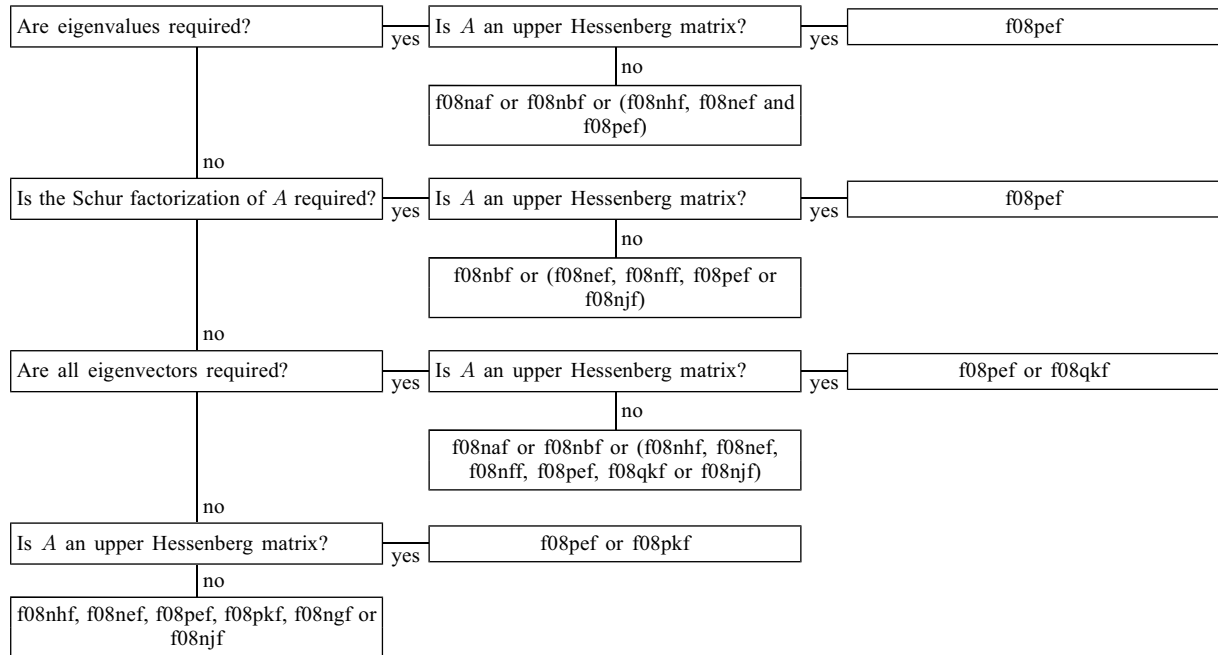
Are eigenvalues required?

yes

Is $A$ an upper Hessenberg matrix?

yes

f08pef

no

f08naf or f08nbf or (f08nhf, f08nef and f08pef)

no

Is the Schur factorization of $A$ required?

yes

Is $A$ an upper Hessenberg matrix?

yes

f08pef

no

f08nbf or (f08nef, f08nff, f08pef or f08njf)

no

Are all eigenvectors required?

yes

Is $A$ an upper Hessenberg matrix?

yes

f08pef or f08qkf

no

f08naf or f08nbf or (f08nhf, f08nef, f08nff, f08pef, f08qkf or f08njf)

no

Is $A$ an upper Hessenberg matrix?

yes

f08pef or f08pkf

no

f08nhf, f08nef, f08pef, f08pkf, f08ngf or f08njf